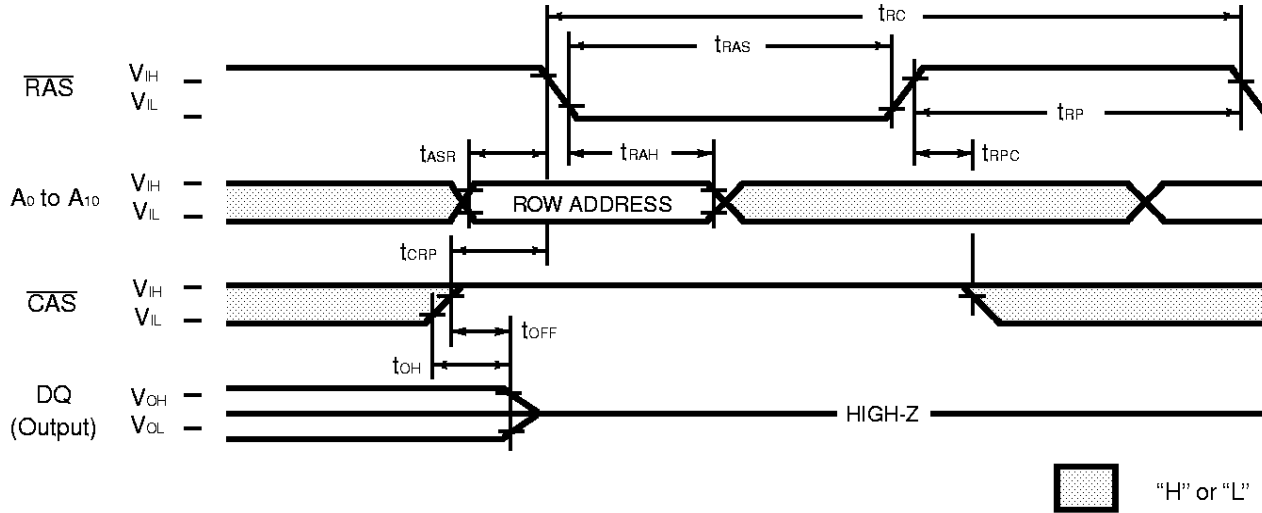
$t_{RC}$

$t_{RAS}$

$\overline{RAS}$ $V_{IH}$ $V_{IL}$

$t_{RP}$

$t_{ASR}$ $t_{RAH}$ $t_{RPC}$

$A_0$ to $A_{10}$ $V_{IH}$ $V_{IL}$

ROW ADDRESS

$t_{CRP}$

$\overline{CAS}$ $V_{IH}$ $V_{IL}$

$t_{OFF}$

$t_{OH}$

DQ (Output) $V_{OH}$ $V_{OL}$

HIGH-Z

"H" or "L"